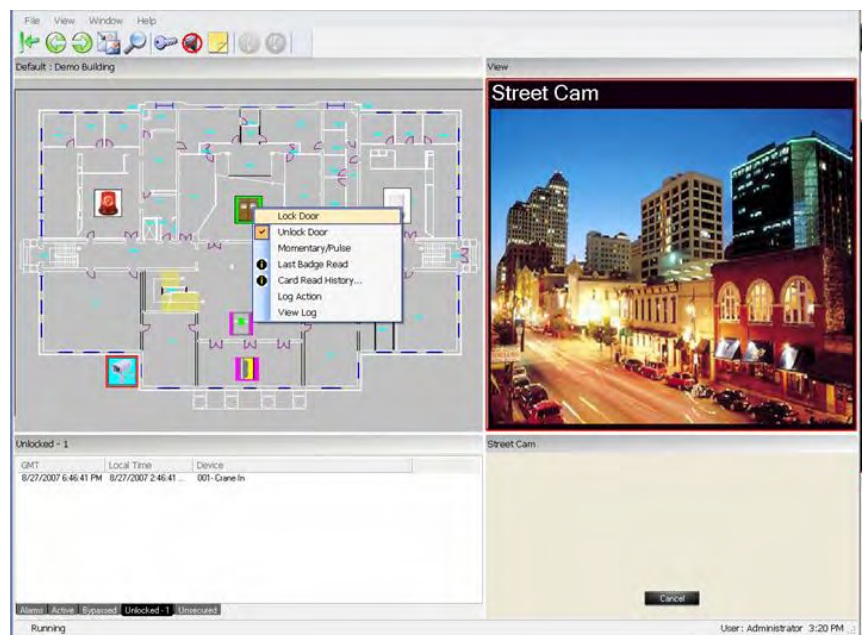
File View Window Help

Default : Demo Building

View

Street Cam

Lock Door
Unlock Door
Momentary/Pulse
Last Badge Read
Card Read History...
Log Action
View Log

Unlocked - 1

| GMT | Local Time | Device |
|---|---|---|
| 8/27/2007 6:46:41 PM | 8/27/2007 2:46:41 ... | 001- Crane In |

Alarms Active Bypassed Unlocked - 1 Unsecured

Street Cam

Cancel

Running

User: Administrator 3:20 PM